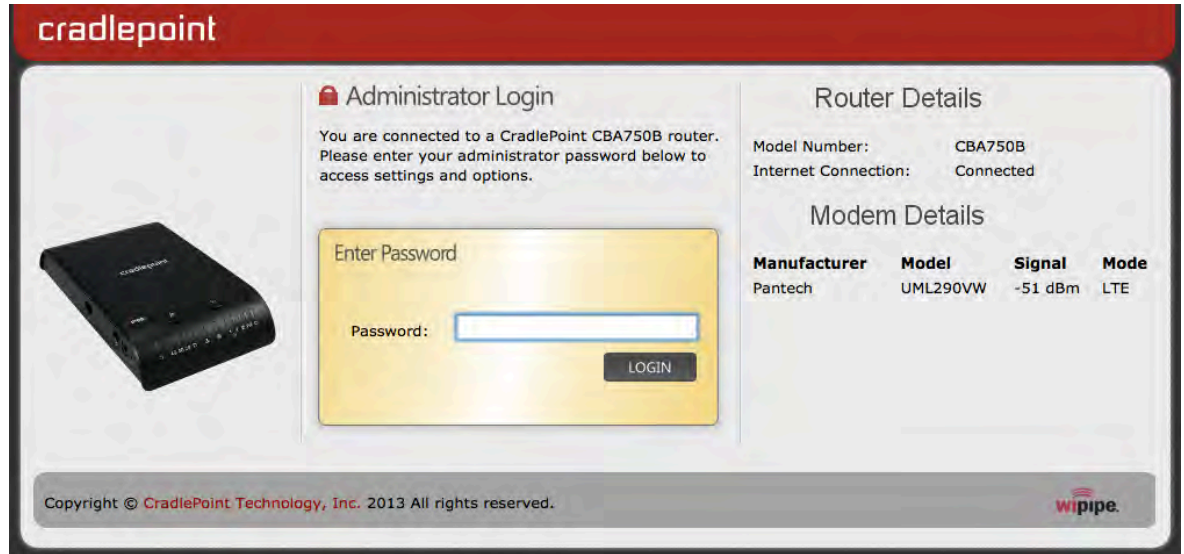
cradlepoint

Administrator Login

You are connected to a CradlePoint CBA750B router. Please enter your administrator password below to access settings and options.

Enter Password

Password:

LOGIN

Router Details

Model Number: CBA750B
Internet Connection: Connected

Modem Details

| Manufacturer | Model | Signal | Mode |
|---|---|---|---|
| Pantech | UML290VW | -51 dBm | LTE |

Copyright © CradlePoint Technology, Inc. 2013 All rights reserved.

wipipe.